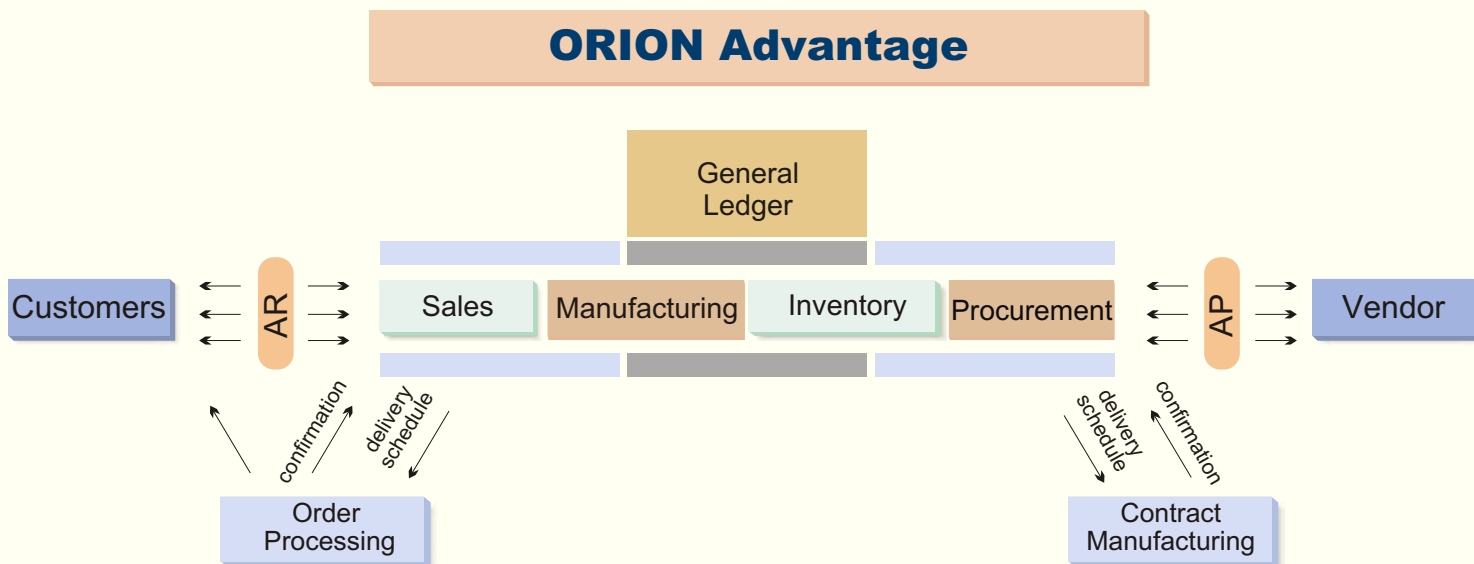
ORION Advantage

General Ledger

Customers

AR

Sales

Manufacturing

Inventory

Procurement

AP

Vendor

confirmation

delivery schedule

delivery schedule

confirmation

Order Processing

Contract Manufacturing